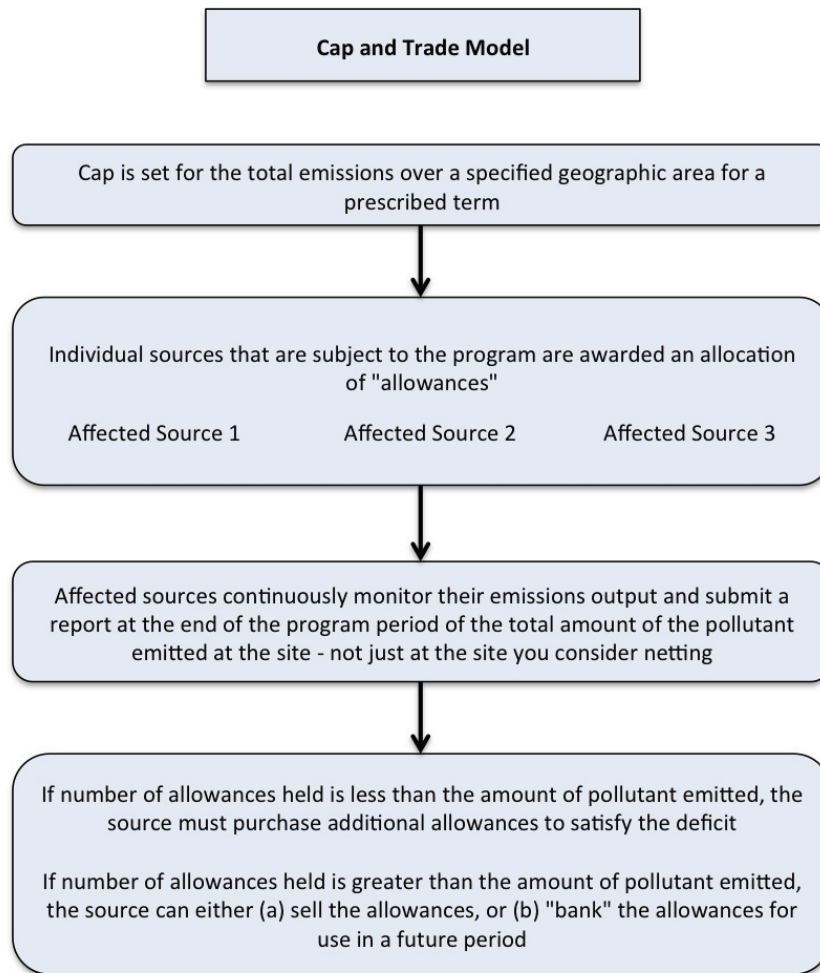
Cap and Trade Model

Cap is set for the total emissions over a specified geographic area for a prescribed term

Individual sources that are subject to the program are awarded an allocation of "allowances"

Affected Source 1

Affected Source 2

Affected Source 3

Affected sources continuously monitor their emissions output and submit a report at the end of the program period of the total amount of the pollutant emitted at the site - not just at the site you consider netting

If number of allowances held is less than the amount of pollutant emitted, the source must purchase additional allowances to satisfy the deficit

If number of allowances held is greater than the amount of pollutant emitted, the source can either (a) sell the allowances, or (b) "bank" the allowances for use in a future period